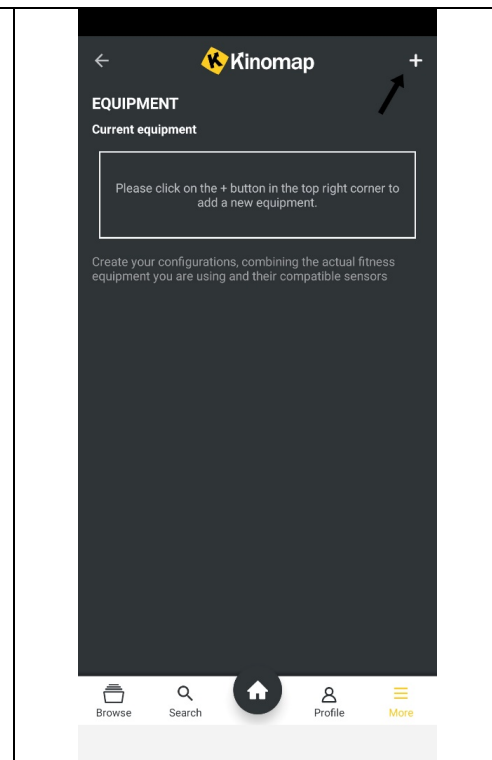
← Kinomap +

EQUIPMENT

Current equipment

Please click on the + button in the top right corner to add a new equipment.

Create your configurations, combining the actual fitness equipment you are using and their compatible sensors

Browse Search Profile More